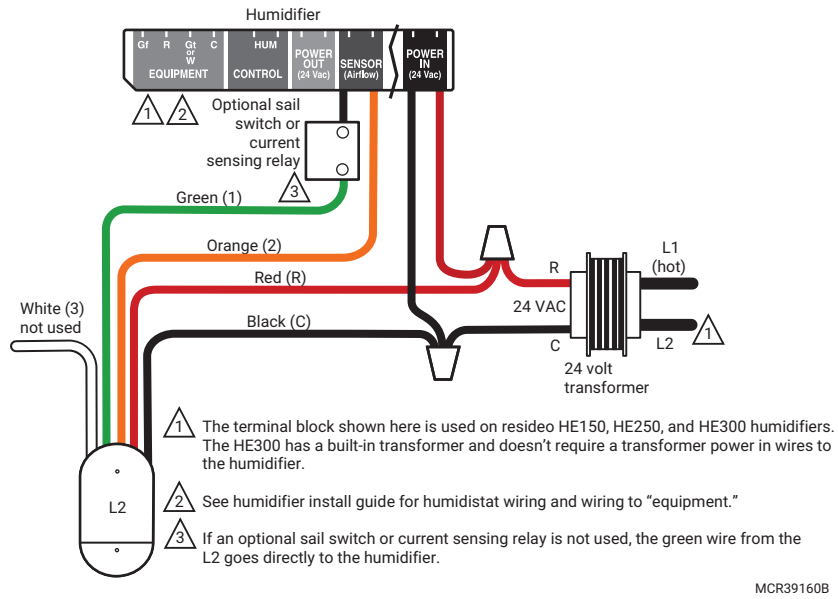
Humidifier

Gf R Gt or W C
EQUIPMENT

HUM
CONTROL

POWER OUT (24 Vac)

SENSOR (Airflow)

POWER IN (24 Vac)

1 2

Optional sail switch or current sensing relay

3

Green (1)

Orange (2)

Red (R)

Black (C)

White (3) not used

R

24 VAC

C

L1 (hot)

L2

1

24 volt transformer

L2

1 The terminal block shown here is used on resideo HE150, HE250, and HE300 humidifiers. The HE300 has a built-in transformer and doesn't require a transformer power in wires to the humidifier.

2 See humidifier install guide for humidistat wiring and wiring to "equipment."

3 If an optional sail switch or current sensing relay is not used, the green wire from the L2 goes directly to the humidifier.

MCR39160B